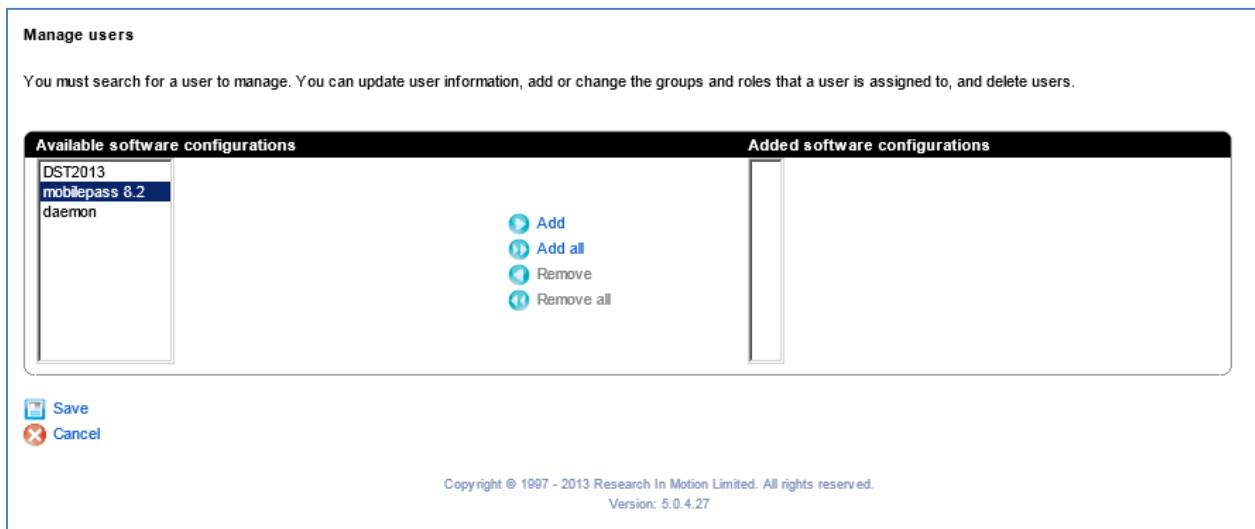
Manage users

You must search for a user to manage. You can update user information, add or change the groups and roles that a user is assigned to, and delete users.

Available software configurations

DST2013
mobilepass 8.2
daemon

Add
Add all
Remove
Remove all

Added software configurations

Save
Cancel

Copyright © 1997 - 2013 Research In Motion Limited. All rights reserved.
Version: 5.0.4.27